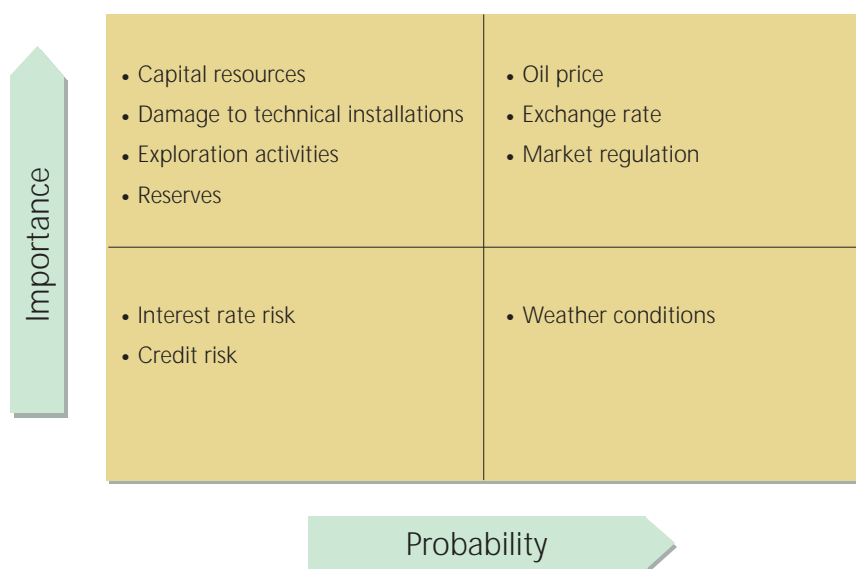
Importance

• Capital resources
• Damage to technical installations
• Exploration activities
• Reserves

• Oil price
• Exchange rate
• Market regulation

• Interest rate risk
• Credit risk

• Weather conditions

Probability